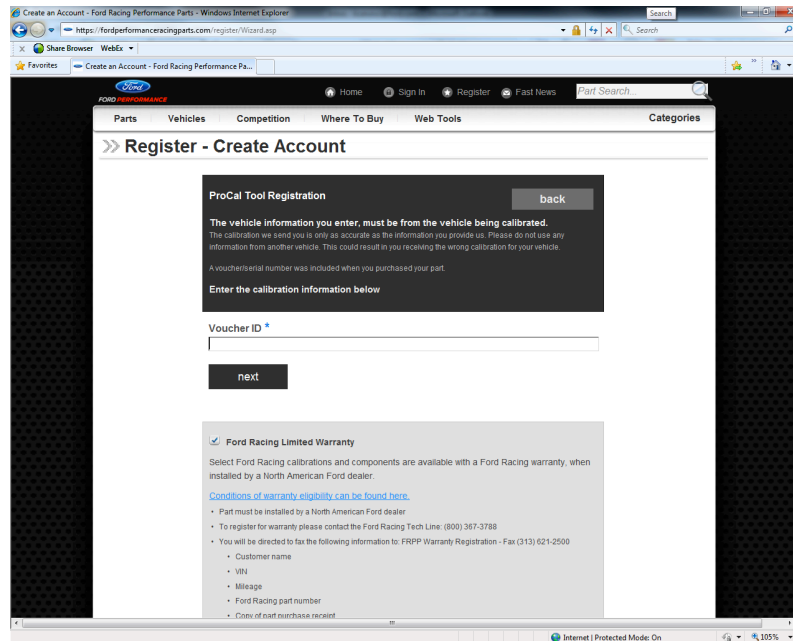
Create an Account - Ford Racing Performance Parts - Windows Internet Explorer

Search

https://fordperformanceracingparts.com/register/Wizard.asp

Search

Share Browser WebEx

Favorites

Create an Account - Ford Racing Performance Pa...

Ford

FORD PERFORMANCE

Home Sign In Register Fast News

Part Search...

Parts Vehicles Competition Where To Buy Web Tools Categories

Register - Create Account

ProCal Tool Registration

back

The vehicle information you enter, must be from the vehicle being calibrated.

The calibration we send you is only as accurate as the information you provide us. Please do not use any information from another vehicle. This could result in you receiving the wrong calibration for your vehicle.

A voucher/serial number was included when you purchased your part.

Enter the calibration information below

Voucher ID *

next

Ford Racing Limited Warranty

Select Ford Racing calibrations and components are available with a Ford Racing warranty, when installed by a North American Ford dealer.

Conditions of warranty eligibility can be found here.

• Part must be installed by a North American Ford dealer
• To register for warranty please contact the Ford Racing Tech Line: (800) 367-3788
• You will be directed to fax the following information to: FRPP Warranty Registration - Fax (313) 621-2500
  • Customer name
  • VIN
  • Mileage
  • Ford Racing part number
  • Copy of part purchase receipt

Internet | Protected Mode: On

105%